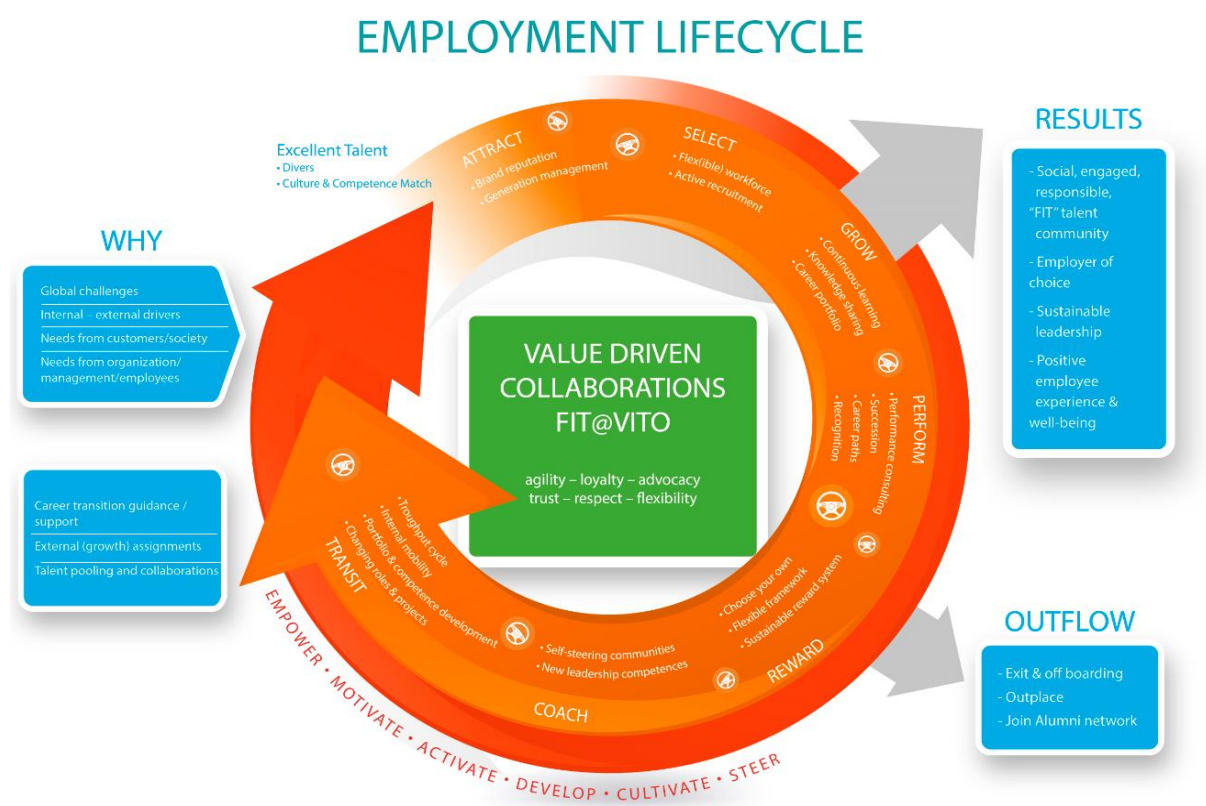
EMPLOYMENT LIFECYCLE

WHY

Global challenges
Internal – external drivers
Needs from customers/society
Needs from organization/ management/employees

Career transition guidance / support
External (growth) assignments
Talent pooling and collaborations

Excellent Talent
• Divers
• Culture & Competence Match

ATTRACT
• Brand reputation
• Generation management

SELECT
• Flex(ible) workforce
• Active recruitment

GROW
• Continuous learning
• Knowledge sharing
• Career portfolio

PERFORM
• Performance consulting
• Succession
• Career paths
• Recognition

REWARD
• Choose your own
• Flexible framework
• Sustainable reward system

COACH
• Self-steering communities
• New leadership competences

TRANSIT
• Troughput cycle
• Internal mobility
• Portfolio & competence development
• Changing roles & projects

VALUE DRIVEN COLLABORATIONS FIT@VITO

agility – loyalty – advocacy
trust – respect – flexibility

EMPOWER • MOTIVATE • ACTIVATE • DEVELOP • CULTIVATE • STEER

RESULTS

- Social, engaged, responsible, "FIT" talent community
- Employer of choice
- Sustainable leadership
- Positive employee experience & well-being

OUTFLOW

- Exit & off boarding
- Outplace
- Join Alumni network